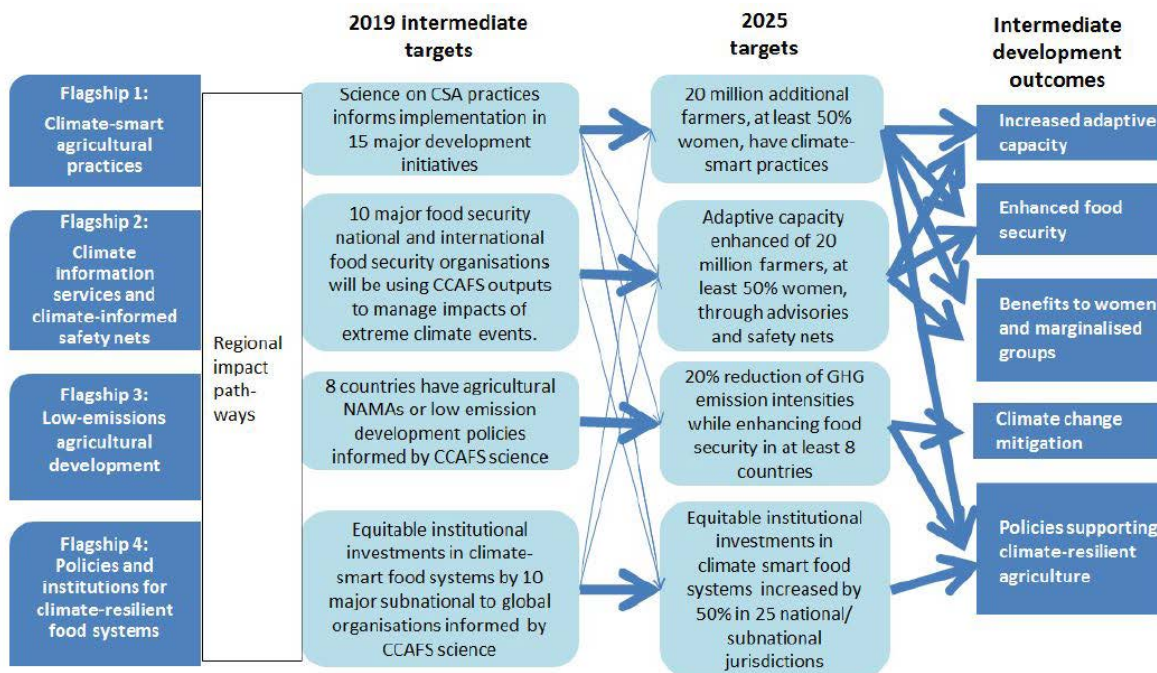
2019 intermediate targets

2025 targets

Intermediate development outcomes

Flagship 1: Climate-smart agricultural practices

Flagship 2: Climate information services and climate-informed safety nets

Flagship 3: Low-emissions agricultural development

Flagship 4: Policies and institutions for climate-resilient food systems

Regional impact path-ways

Science on CSA practices informs implementation in 15 major development initiatives

10 major food security national and international food security organisations will be using CCAFS outputs to manage impacts of extreme climate events.

8 countries have agricultural NAMAs or low emission development policies informed by CCAFS science

Equitable institutional investments in climate-smart food systems by 10 major subnational to global organisations informed by CCAFS science

20 million additional farmers, at least 50% women, have climate-smart practices

Adaptive capacity enhanced of 20 million farmers, at least 50% women, through advisories and safety nets

20% reduction of GHG emission intensities while enhancing food security in at least 8 countries

Equitable institutional investments in climate smart food systems increased by 50% in 25 national/ subnational jurisdictions

Increased adaptive capacity

Enhanced food security

Benefits to women and marginalised groups

Climate change mitigation

Policies supporting climate-resilient agriculture